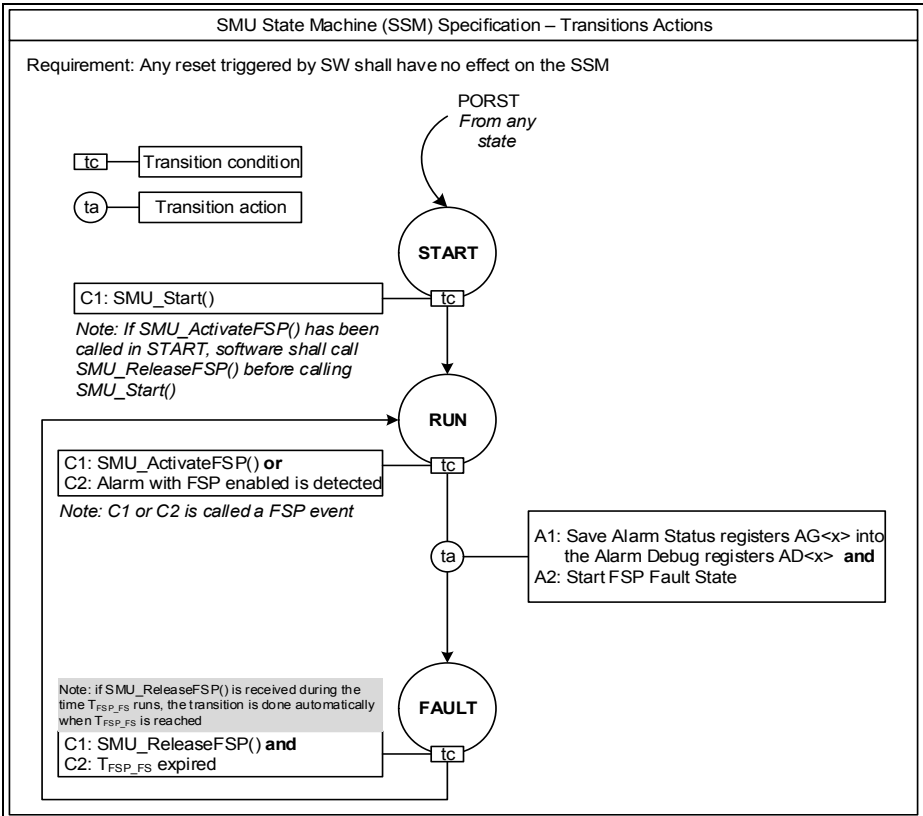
SMU State Machine (SSM) Specification – Transitions Actions

Requirement: Any reset triggered by SW shall have no effect on the SSM

PORST
From any state

tc Transition condition

ta Transition action

START

C1: SMU_Start()

tc

Note: If SMU_ActivateFSP() has been called in START, software shall call SMU_ReleaseFSP() before calling SMU_Start()

RUN

C1: SMU_ActivateFSP() or
C2: Alarm with FSP enabled is detected

tc

Note: C1 or C2 is called a FSP event

ta

A1: Save Alarm Status registers AG<x> into the Alarm Debug registers AD<x> and
A2: Start FSP Fault State

Note: if SMU_ReleaseFSP() is received during the time $T_{FSP\_FS}$ runs, the transition is done automatically when $T_{FSP\_FS}$ is reached

FAULT

C1: SMU_ReleaseFSP() and
C2: $T_{FSP\_FS}$ expired

tc